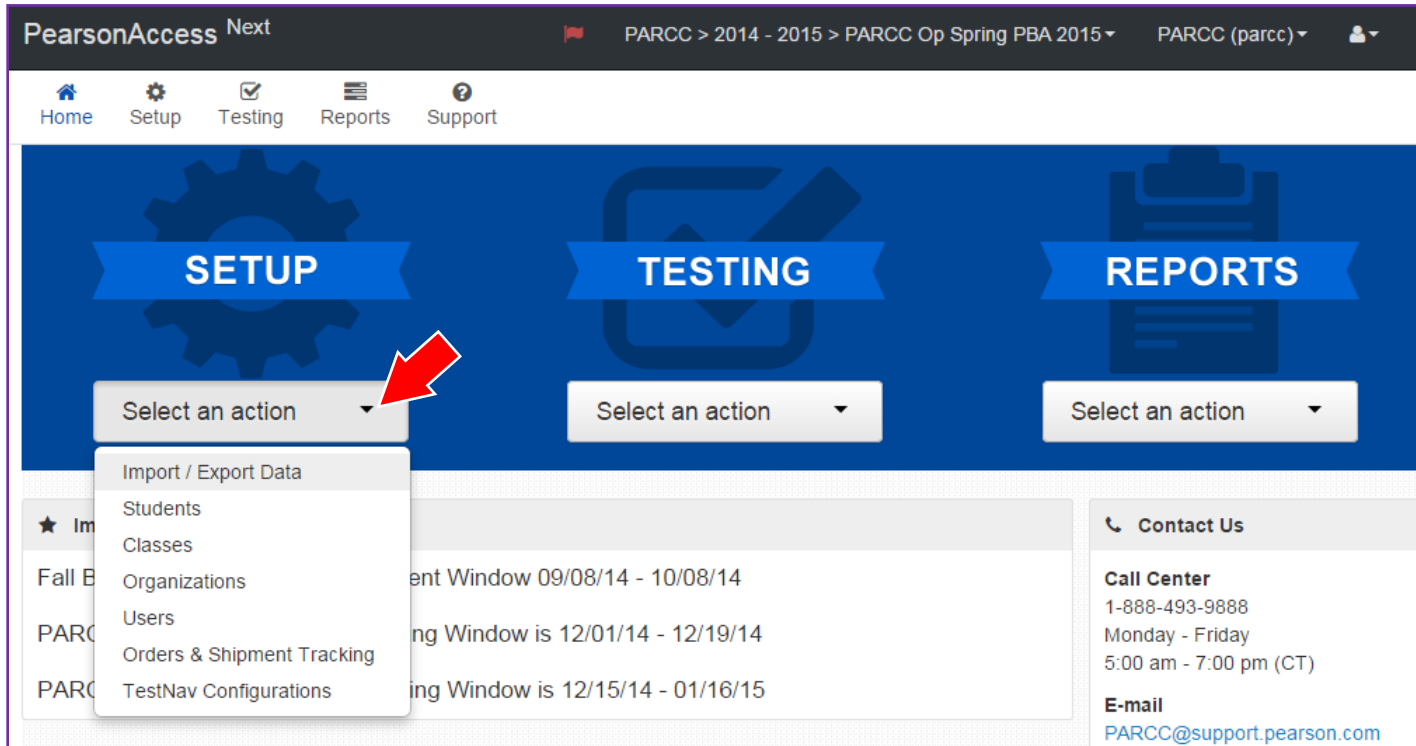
PearsonAccess Next

PARCC > 2014 - 2015 > PARCC Op Spring PBA 2015

PARCC (parcc)

Home Setup Testing Reports Support

SETUP

TESTING

REPORTS

Select an action

Select an action

Select an action

Import / Export Data
Students
Classes
Organizations
Users
Orders & Shipment Tracking
TestNav Configurations

Im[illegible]

Fall B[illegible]ent Window 09/08/14 - 10/08/14

PARC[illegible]ing Window is 12/01/14 - 12/19/14

PARC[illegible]ing Window is 12/15/14 - 01/16/15

Contact Us

Call Center
1-888-493-9888
Monday - Friday
5:00 am - 7:00 pm (CT)

E-mail
PARCC@support.pearson.com